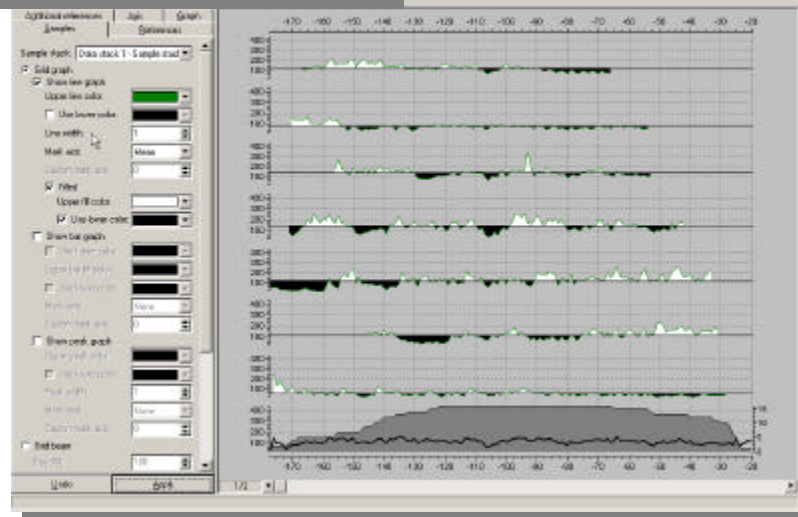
Additional references | Axis | Graph
Samples | References

Sample stack: Data stack 1 - Sample stack

Grid graph
Show line graph
Upper line color
Use lower color
Line width 1
Mark axis Mean
Custom mark axis 0
Filled
Upper fill color
Use lower color

Show bar graph
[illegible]
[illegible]
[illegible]
Mark axis None
Custom mark axis 0

Show peak graph
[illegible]
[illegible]
Peak width 1
Mark axis None
Custom mark axis 0

Grid beam
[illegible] 100

Undo | Apply

-170 -160 -150 -140 -130 -120 -110 -100 -90 -80 -70 -60 -50 -40 -30 -20

400
300
200
100

1/2